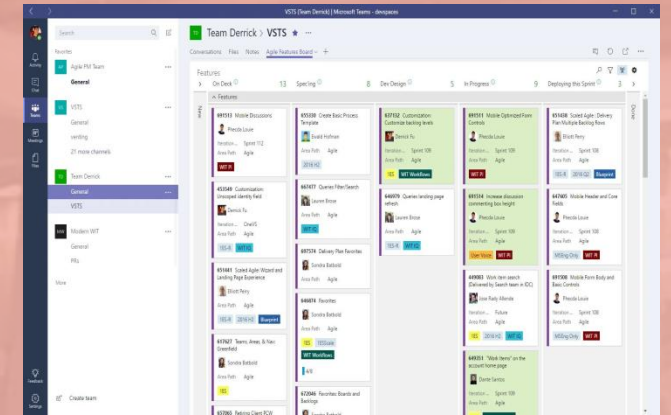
VSTS (Team Derrick) | Microsoft Teams - devspaces

Search

Favorites

Agile PM Team

General

VSTS

General

venting

21 more channels

Team Derrick

General

VSTS

Modern WIT

General

PRs

More

Create team

Activity

Chat

Teams

Meetings

Files

Feedback

Settings

Team Derrick > VSTS ★ ···

Conversations Files Notes Agile Features Board +

Features

On Deck 13 Specing 8 Dev Design 5 In Progress 9 Deploying this Sprint 3

New

Done

Features

691513 Mobile Discussions
Priscila Louie
Iteration Sprint 112
Area Path Agile
WIT PI

655330 Create Basic Process Template
Ewald Hofman
Area Path Agile
2016 H2

637152 Customization: Customize backlog levels
Derrick Fu
Iteration Sprint 109
Area Path Agile
ISS WIT Workflows

691551 Mobile Optimized Form Controls
Priscila Louie
Iteration Sprint 109
Area Path Agile
WIT PI

651636 Scaled Agile: Delivery Plan Multiple Backlog Rows
Elliott Perry
Iteration Sprint 108
Area Path Agile
ISS-R 2016 H2 Blueprint

655549 Customization: Unscoped Identify field
Derrick Fu
Iteration OneVS
Area Path Agile
ISS-R WIT IQ

667477 Queries Filter/Search
Lauren Brose
Area Path Agile
WIT IQ

646979 Query landing page refresh
Lauren Brose
Area Path Agile
ISS-R WIT IQ

691314 Increase discussion commenting box height
Priscila Louie
Iteration Sprint 109
Area Path Agile
User Voice WIT PI

647605 Mobile Header and Core Fields
Priscila Louie
Iteration Sprint 108
Area Path Agile
MSEng Chirs WIT PI

651481 Scaled Agile: Wizard and Landing Page Experience
Elliott Perry
Area Path Agile
ISS-R 2016 H2 Blueprint

677574 Delivery Plan Favorites
Sondra Batbold
Area Path Agile

649069 Work item search (Delivered by Search team in IDC)
Jose Rady Allende
Iteration Future
Area Path Agile
ISS-R WIT IQ

691500 Mobile Form Body and Basic Controls
Priscila Louie
Iteration Sprint 109
Area Path Agile
MSEng Chirs WIT PI

646074 Favorites
Sondra Batbold
Area Path Agile
ISS VSScale
WIT Workflows
4/8

617627 Teams, Areas, & Nav: Greenfield
Sondra Batbold
Area Path Agile
ISS

691351 "Work Items" on the account home page
Daniel Santos
Iteration Sprint 109
Area Path Agile

672046 Favorites: Boards and Backlogs
Sondra Batbold

657860 Refining Client PCW